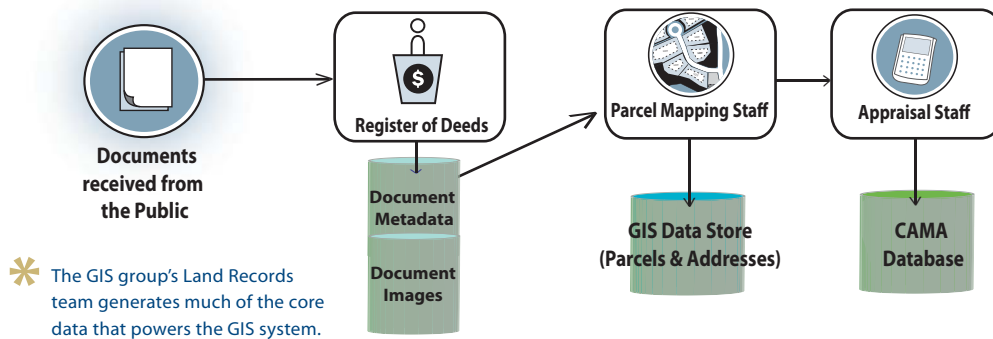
Documents received from the Public

$

Register of Deeds

Document Metadata

Document Images

Parcel Mapping Staff

GIS Data Store (Parcels & Addresses)

Appraisal Staff

CAMA Database

The GIS group's Land Records team generates much of the core data that powers the GIS system.